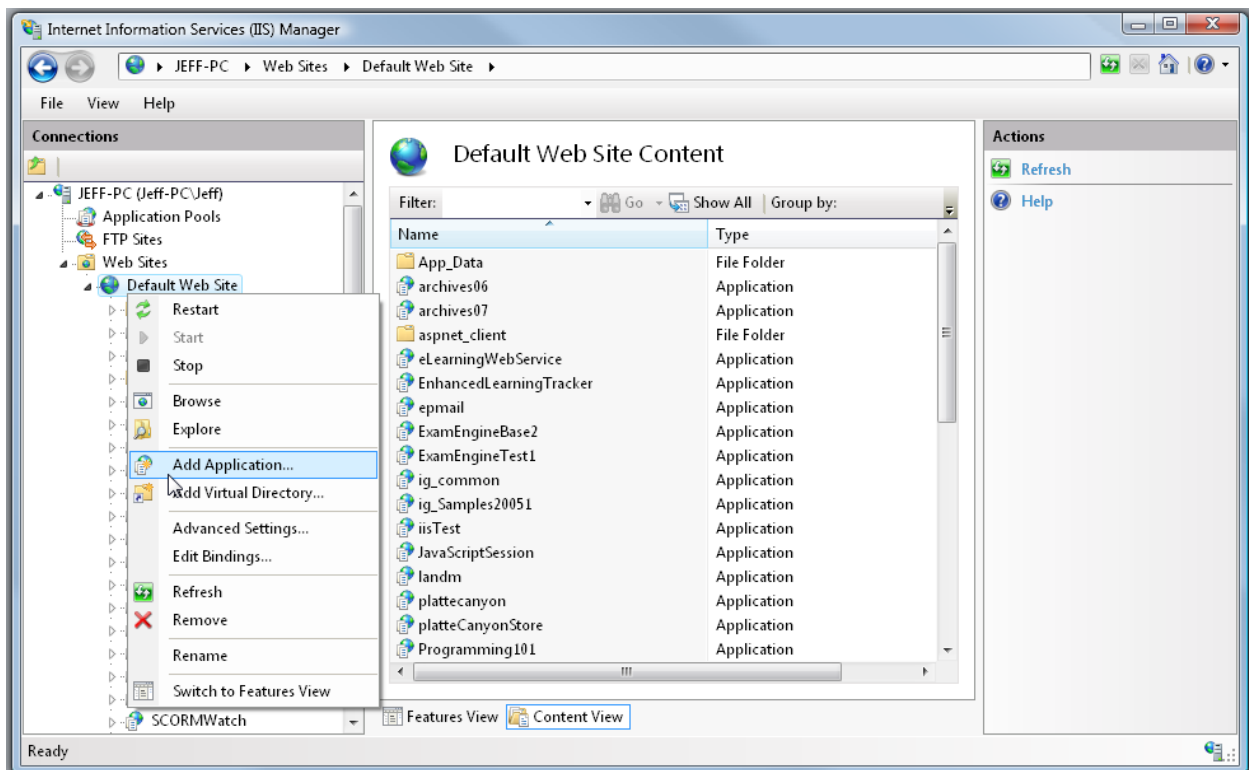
Internet Information Services (IIS) Manager

JEFF-PC ▸ Web Sites ▸ Default Web Site ▸

File View Help

Connections

JEFF-PC (Jeff-PC\Jeff)
Application Pools
FTP Sites
Web Sites
Default Web Site

Restart
Start
Stop
Browse
Explore
Add Application...
Add Virtual Directory...
Advanced Settings...
Edit Bindings...
Refresh
Remove
Rename
Switch to Features View

SCORMWatch

Default Web Site Content

Filter: Go Show All Group by:

| Name | Type |
|---|---|
| App_Data | File Folder |
| archives06 | Application |
| archives07 | Application |
| aspnet_client | File Folder |
| eLearningWebService | Application |
| EnhancedLearningTracker | Application |
| epmail | Application |
| ExamEngineBase2 | Application |
| ExamEngineTest1 | Application |
| ig_common | Application |
| ig_Samples20051 | Application |
| iisTest | Application |
| JavaScriptSession | Application |
| landm | Application |
| plattecanyon | Application |
| platteCanyonStore | Application |
| Programming101 | Application |

Features View Content View

Actions
Refresh
Help

Ready